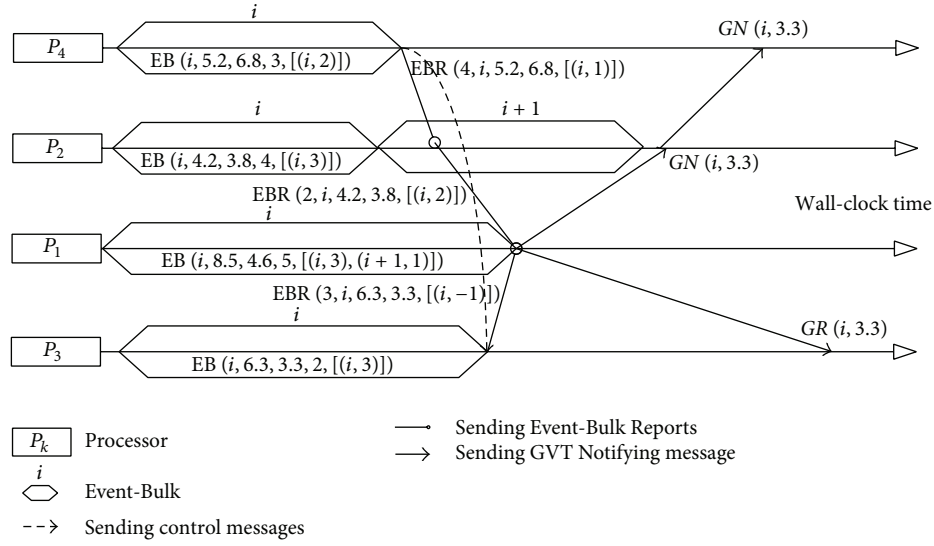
$P_4$

$i$

EB ($i$, 5.2, 6.8, 3, [($i$, 2)])

EBR (4, $i$, 5.2, 6.8, [($i$, 1)])

$GN$ ($i$, 3.3)

$P_2$

$i$

$i + 1$

EB ($i$, 4.2, 3.8, 4, [($i$, 3)])

$GN$ ($i$, 3.3)

EBR (2, $i$, 4.2, 3.8, [($i$, 2)])

Wall-clock time

$P_1$

$i$

EB ($i$, 8.5, 4.6, 5, [($i$, 3), ($i$ + 1, 1)])

EBR (3, $i$, 6.3, 3.3, [($i$, −1)])

$P_3$

$i$

$GR$ ($i$, 3.3)

EB ($i$, 6.3, 3.3, 2, [($i$, 3)])

$P_k$ Processor

$i$ Event-Bulk

Sending control messages

Sending Event-Bulk Reports

Sending GVT Notifying message